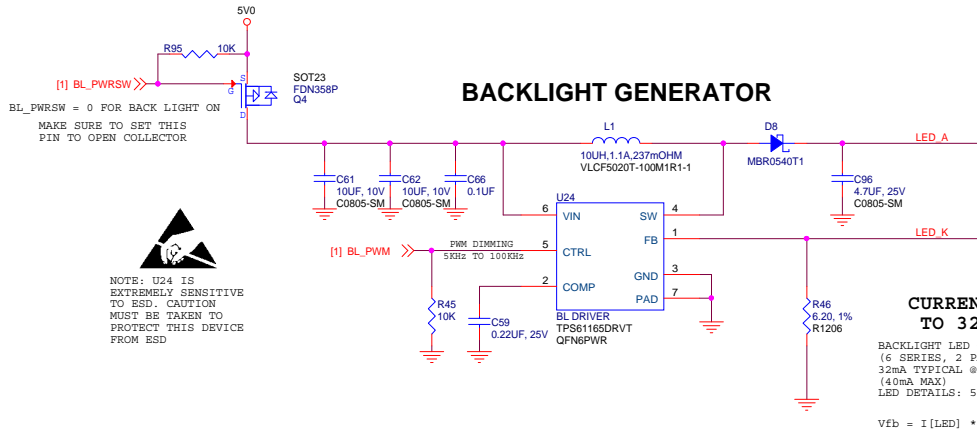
5V0

R95 10K

[1] BL_PWRSW

S
G
D

SOT23
FDN358P
Q4

BL_PWRSW = 0 FOR BACK LIGHT ON

MAKE SURE TO SET THIS PIN TO OPEN COLLECTOR

BACKLIGHT GENERATOR

L1
10UH,1.1A,237mOHM
VLCF5020T-100M1R1-1

D8
MBR0540T1

LED_A

C61
10UF, 10V
C0805-SM

C62
10UF, 10V
C0805-SM

C66
0.1UF

C96
4.7UF, 25V
C0805-SM

U24

6 VIN
SW 4
FB 1

LED_K

[1] BL_PWM

PWM DIMMING
5KHz TO 100KHz

5 CTRL

2 COMP

GND 3
PAD 7

BL DRIVER
TPS61165DRVT
QFN6PWR

NOTE: U24 IS EXTREMELY SENSITIVE TO ESD. CAUTION MUST BE TAKEN TO PROTECT THIS DEVICE FROM ESD

R45
10K

C59
0.22UF, 25V

R46
6.20, 1%
R1206

CURREN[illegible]
TO 32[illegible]

BACKLIGHT LED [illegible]
(6 SERIES, 2 P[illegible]
32mA TYPICAL @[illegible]
(40mA MAX)
LED DETAILS: 5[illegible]

Vfb = I[LED] * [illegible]